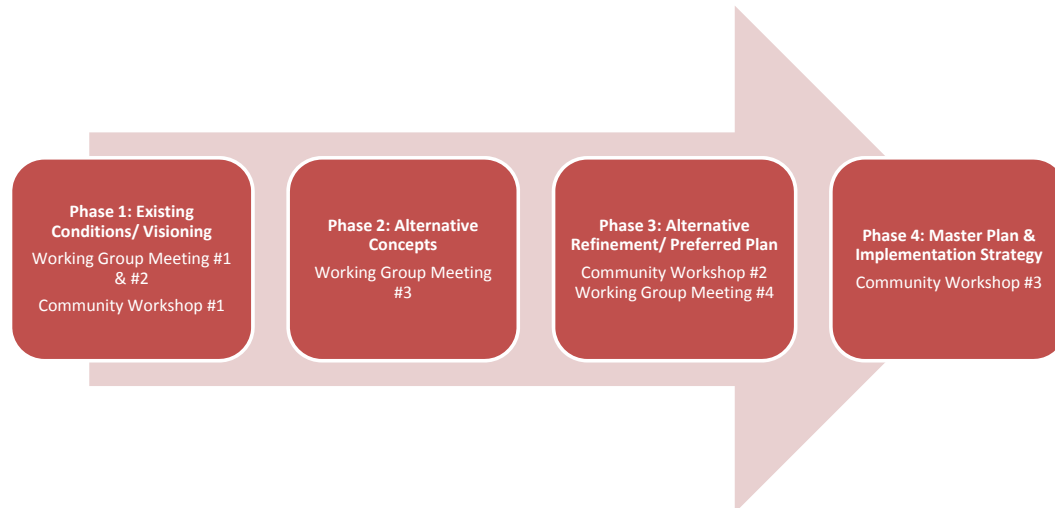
Phase 1: Existing Conditions/ Visioning

Working Group Meeting #1 & #2

Community Workshop #1

Phase 2: Alternative Concepts

Working Group Meeting #3

Phase 3: Alternative Refinement/ Preferred Plan

Community Workshop #2
Working Group Meeting #4

Phase 4: Master Plan & Implementation Strategy

Community Workshop #3